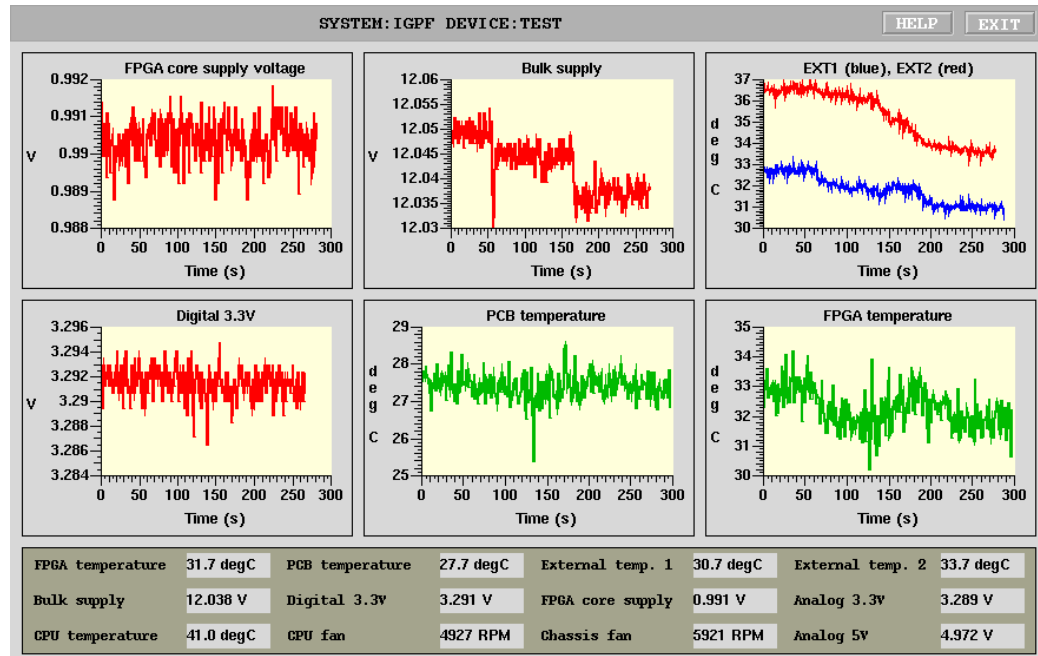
SYSTEM:IGPF DEVICE:TEST

HELP

EXIT

FPGA core supply voltage

0.992
0.991
0.99
0.989
0.988

V

0 50 100 150 200 250 300

Time (s)

Bulk supply

12.06
12.055
12.05
12.045
12.04
12.035
12.03

V

0 50 100 150 200 250 300

Time (s)

EXT1 (blue), EXT2 (red)

37
36
35
34
33
32
31
30

d
e
g

C

0 50 100 150 200 250 300

Time (s)

Digital 3.3V

3.296
3.294
3.292
3.29
3.288
3.286
3.284

V

0 50 100 150 200 250 300

Time (s)

PCB temperature

29
28
27
26
25

d
e
g

C

0 50 100 150 200 250 300

Time (s)

FPGA temperature

35
34
33
32
31
30

d
e
g

C

0 50 100 150 200 250 300

Time (s)

| FPGA temperature | 31.7 degC | PCB temperature | 27.7 degC | External temp. 1 | 30.7 degC | External temp. 2 | 33.7 degC |
|---|---|---|---|---|---|---|---|
| Bulk supply | 12.038 V | Digital 3.3V | 3.291 V | FPGA core supply | 0.991 V | Analog 3.3V | 3.289 V |
| CPU temperature | 41.0 degC | CPU fan | 4927 RPM | Chassis fan | 5921 RPM | Analog 5V | 4.972 V |